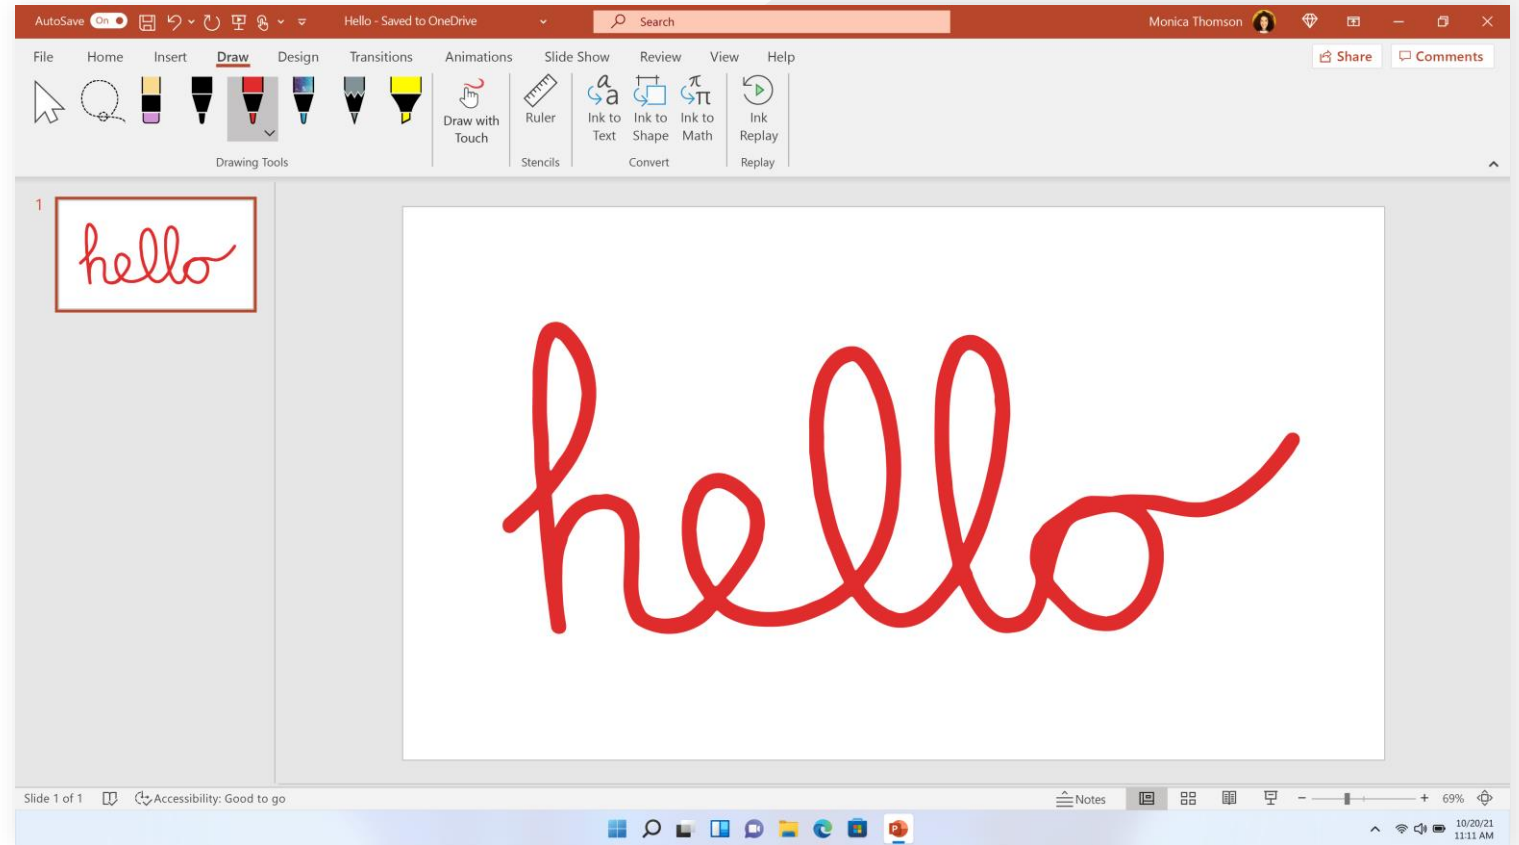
AutoSave On Hello - Saved to OneDrive Search Monica Thomson

File Home Insert Draw Design Transitions Animations Slide Show Review View Help Share Comments

Drawing Tools
Draw with Touch
Ruler
Stencils
Ink to Text Ink to Shape Ink to Math
Convert
Ink Replay
Replay

1

hello

hello

Slide 1 of 1 Accessibility: Good to go Notes 69%

10/20/21 11:11 AM